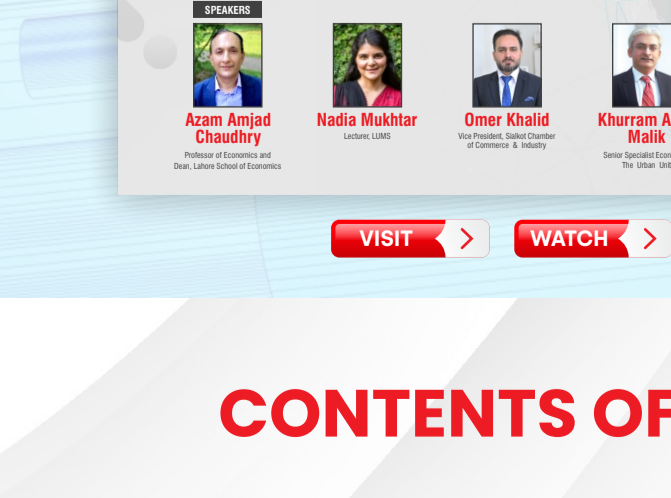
SPEAKERS

Azam Amjad Chaudhry
Professor of Economics and Dean, Lahore School of Economics

Nadia Mukhtar
Lecturer, LUMS

Omer Khalid
Vice President, Sialkot Chamber of Commerce & Industry

Khurram A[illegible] Malik
Senior Specialist Econ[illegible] The Urban Unit

VISIT

WATCH

CONTENTS OF